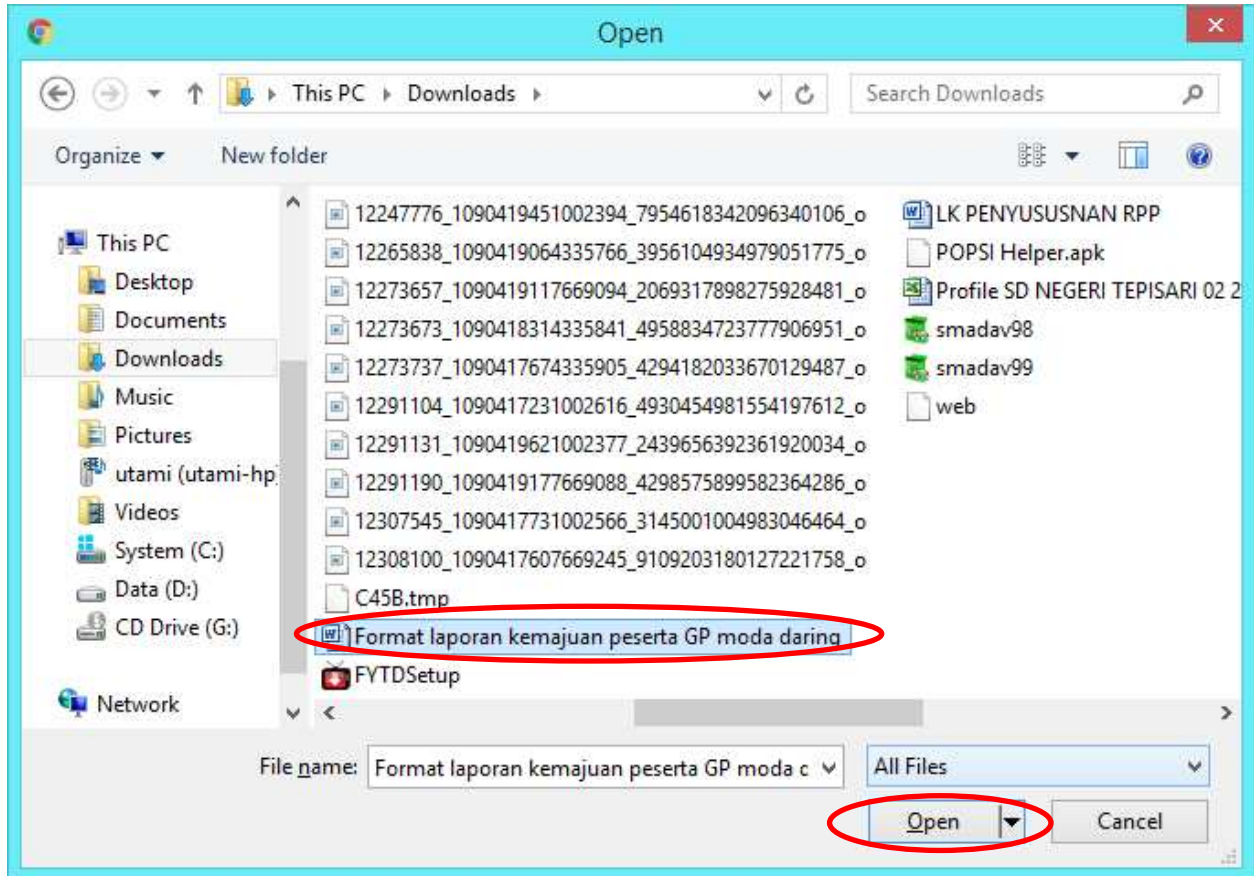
Open

This PC ▸ Downloads ▸

Search Downloads

Organize ▾ New folder

This PC
Desktop
Documents
Downloads
Music
Pictures
utami (utami-hp
Videos
System (C:)
Data (D:)
CD Drive (G:)
Network

12247776_1090419451002394_7954618342096340106_o
12265838_1090419064335766_3956104934979051775_o
12273657_1090419117669094_2069317898275928481_o
12273673_1090418314335841_4958834723777906951_o
12273737_1090417674335905_4294182033670129487_o
12291104_1090417231002616_4930454981554197612_o
12291131_1090419621002377_2439656392361920034_o
12291190_1090419177669088_4298575899582364286_o
12307545_1090417731002566_3145001004983046464_o
12308100_1090417607669245_9109203180127221758_o
C45B.tmp
Format laporan kemajuan peserta GP moda daring
FYTDSetup

LK PENYUSUSNAN RPP
POPSI Helper.apk
Profile SD NEGERI TEPISARI 02 2
smadav98
smadav99
web

File name: Format laporan kemajuan peserta GP moda c
All Files

Open
Cancel